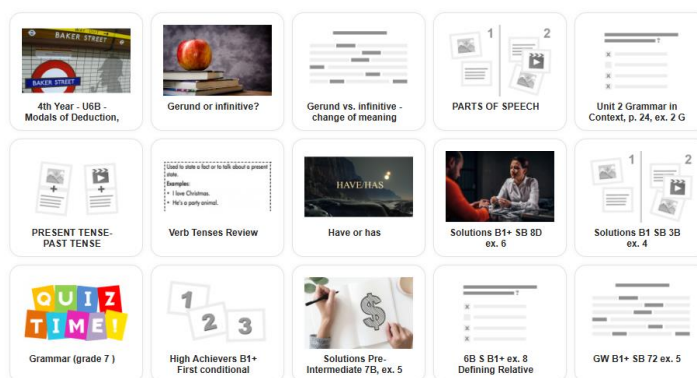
BAKER STREET

BAKER STREET

4th Year - U6B - Modals of Deduction,

Gerund or infinitive?

Gerund vs. infinitive - change of meaning

1

2

PARTS OF SPEECH

Unit 2 Grammar in Context, p. 24, ex. 2 G

PRESENT TENSE-PAST TENSE

Used to state a fact or to talk about a present state.
Examples:
• I love Christmas.
• He's a party animal.

Verb Tenses Review

HAVE/HAS

Have or has

Solutions B1+ SB 8D ex. 6

1

2

Solutions B1 SB 3B ex. 4

QUIZ TIME!

Grammar (grade 7 )

1 2 3

High Achievers B1+ First conditional

$

Solutions Pre-Intermediate 7B, ex. 5

6B S B1+ ex. 8 Defining Relative

GW B1+ SB 72 ex. 5